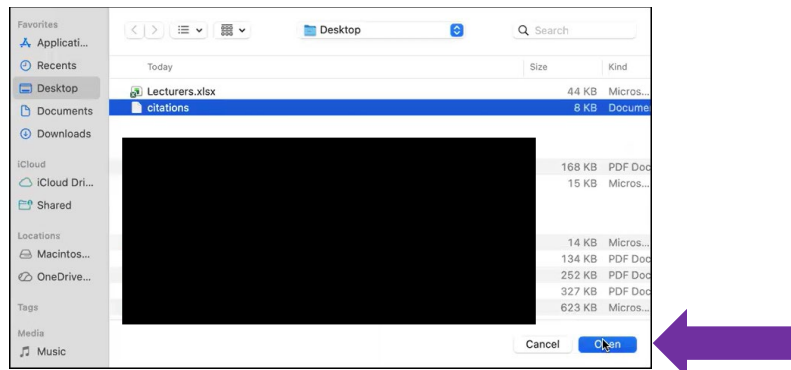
Favorites
Applicati...
Recents
Desktop
Documents
Downloads
iCloud
iCloud Dri...
Shared
Locations
Macintos...
OneDrive...
Tags
Media
Music

Desktop
Search

| Today | Size | Kind |
|---|---|---|
| Lecturers.xlsx | 44 KB | Micros... |
| citations | 8 KB | Documer |
| | 168 KB | PDF Doc |
| | 15 KB | Micros... |
| | 14 KB | Micros... |
| | 134 KB | PDF Doc |
| | 252 KB | PDF Doc |
| | 327 KB | PDF Doc |
| | 623 KB | Micros... |

Cancel
Open